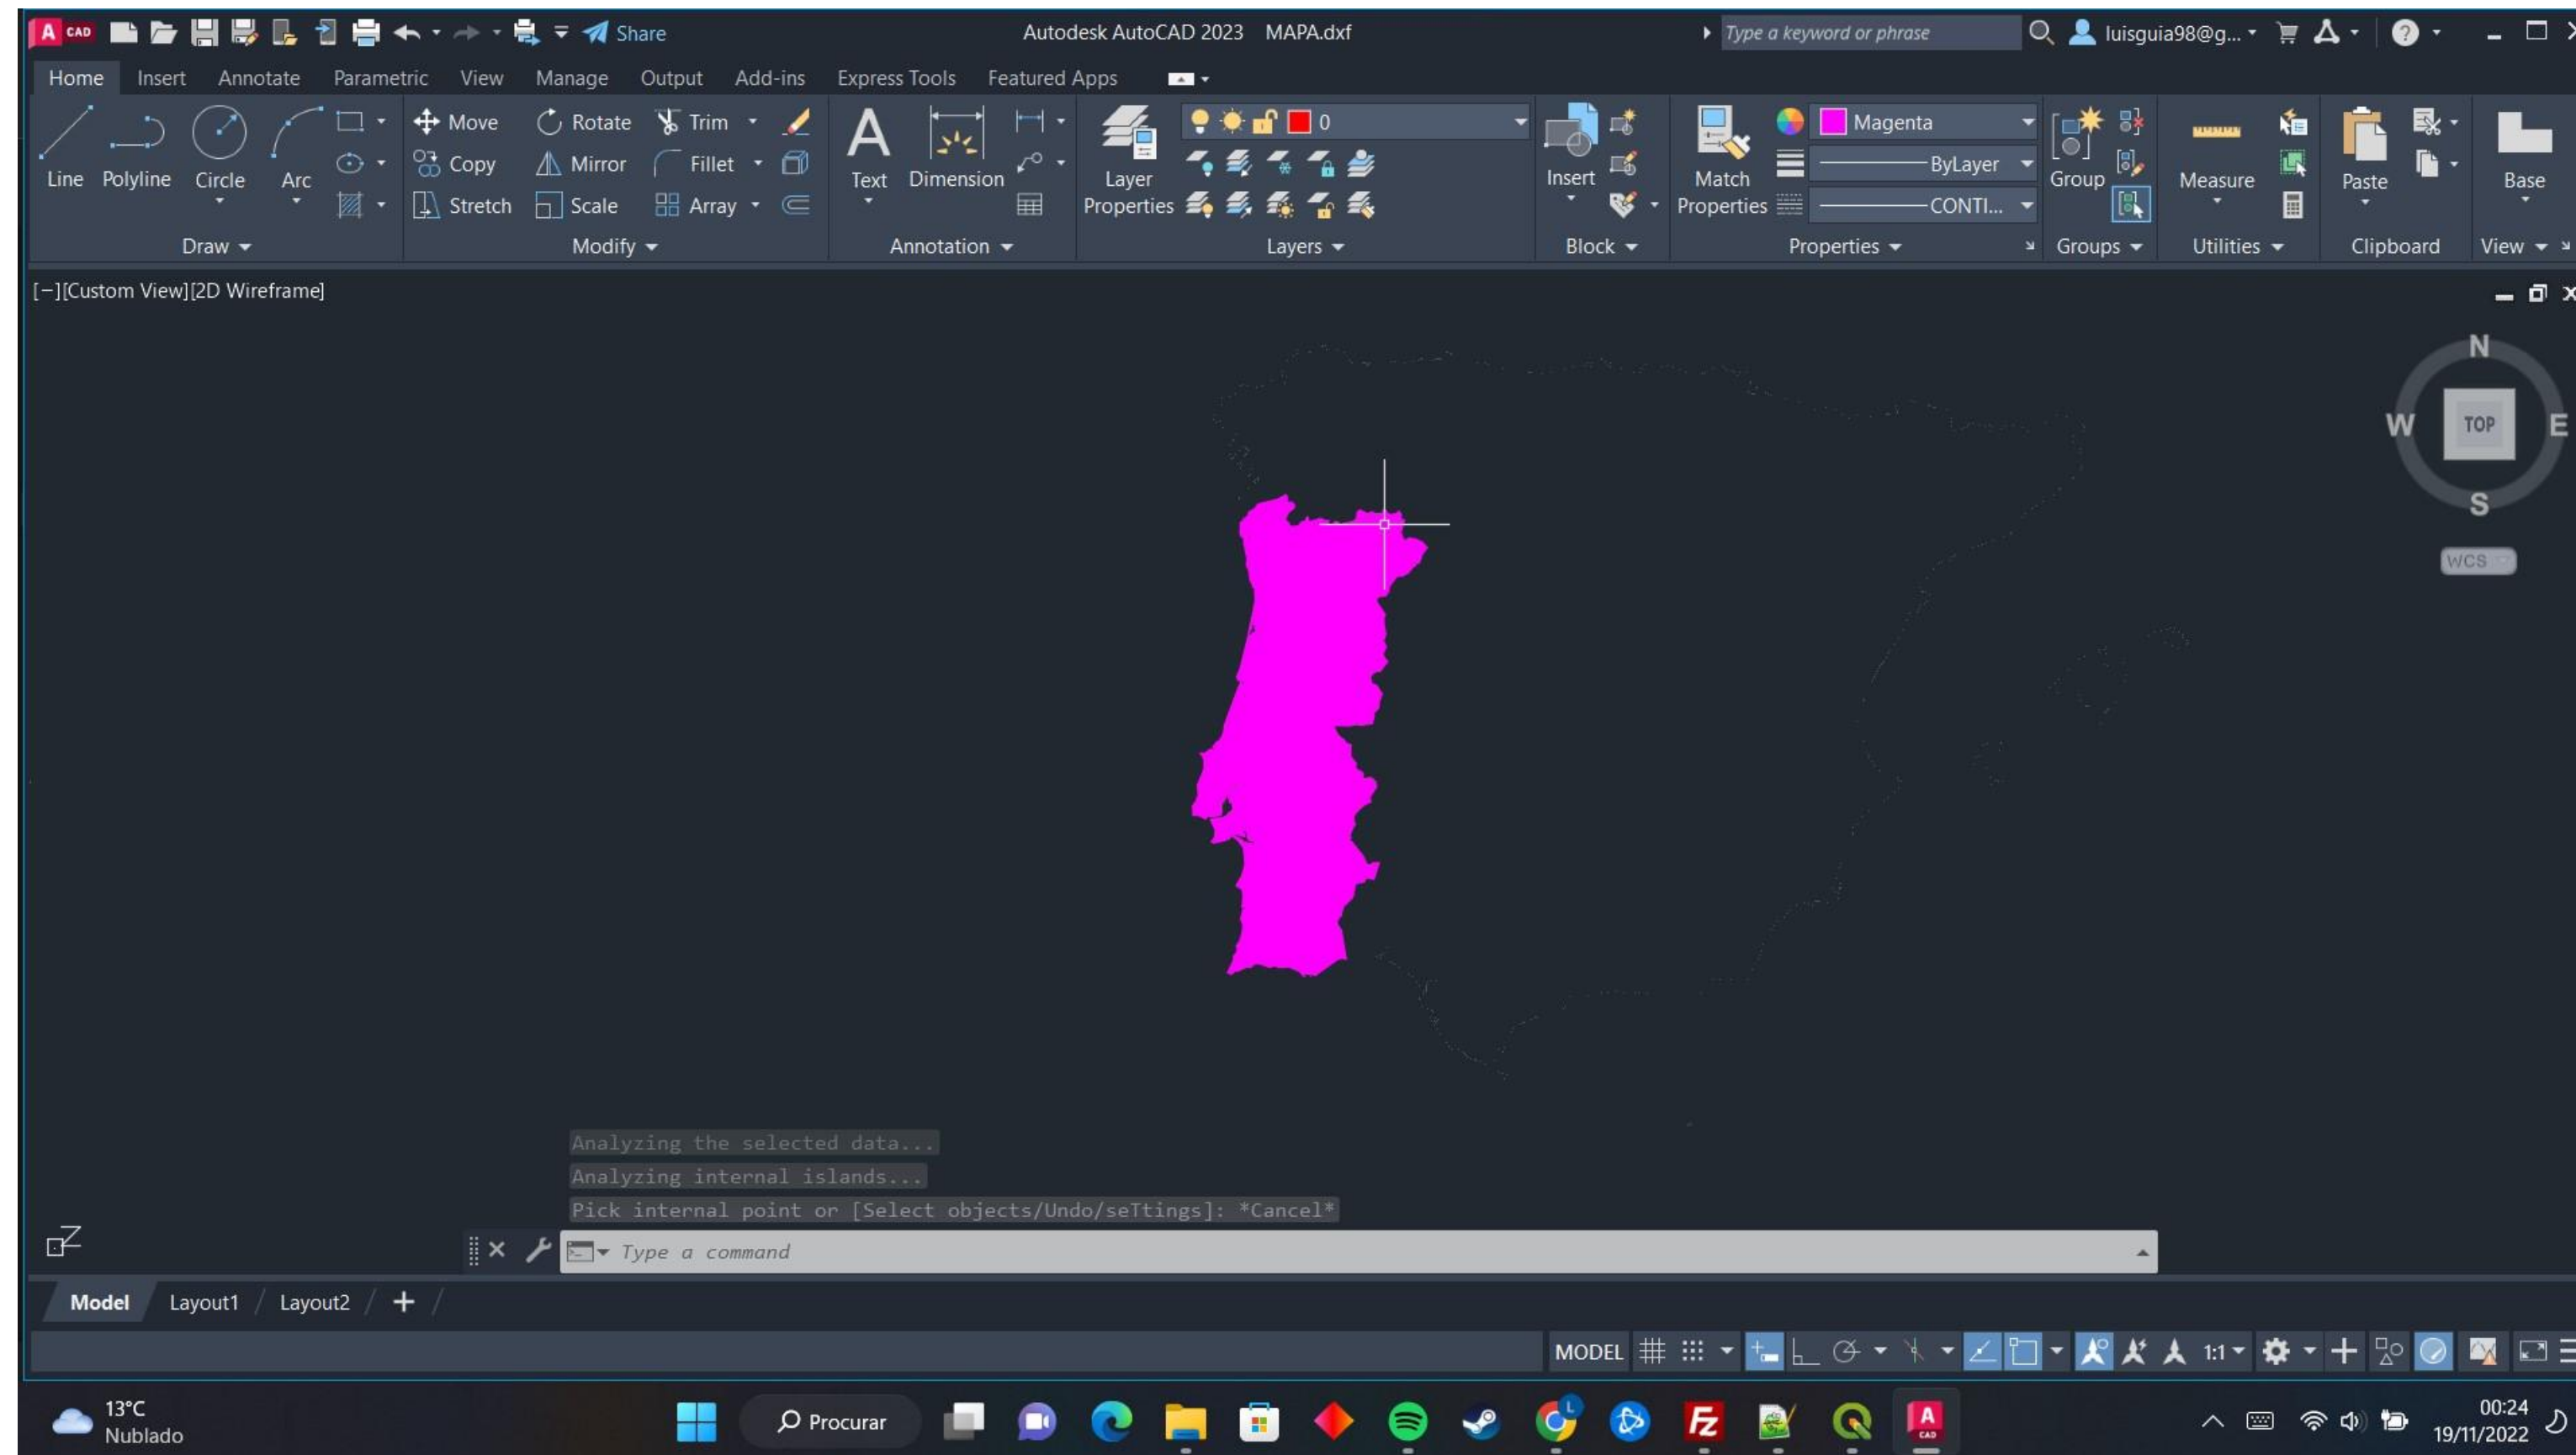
A CAD Share Autodesk AutoCAD 2023 MAPA.dxf Type a keyword or phrase luisguia98@g...

Home Insert Annotate Parametric View Manage Output Add-ins Express Tools Featured Apps

Line Polyline Circle Arc
Draw

Move Rotate Trim
Copy Mirror Fillet
Stretch Scale Array
Modify

Text Dimension
Annotation

Layer Properties
0
Layers

Insert
Block

Match Properties
Magenta
ByLayer
CONTI...
Properties

Group
Groups

Measure
Utilities

Paste
Clipboard

Base
View

[−][Custom View][2D Wireframe]

N
W TOP E
S
WCS

Analyzing the selected data...
Analyzing internal islands...
Pick internal point or [Select objects/Undo/seTtings]: *Cancel*

Type a command

Model Layout1 Layout2 +

MODEL 1:1

13°C
Nublado

Procurar

00:24
19/11/2022